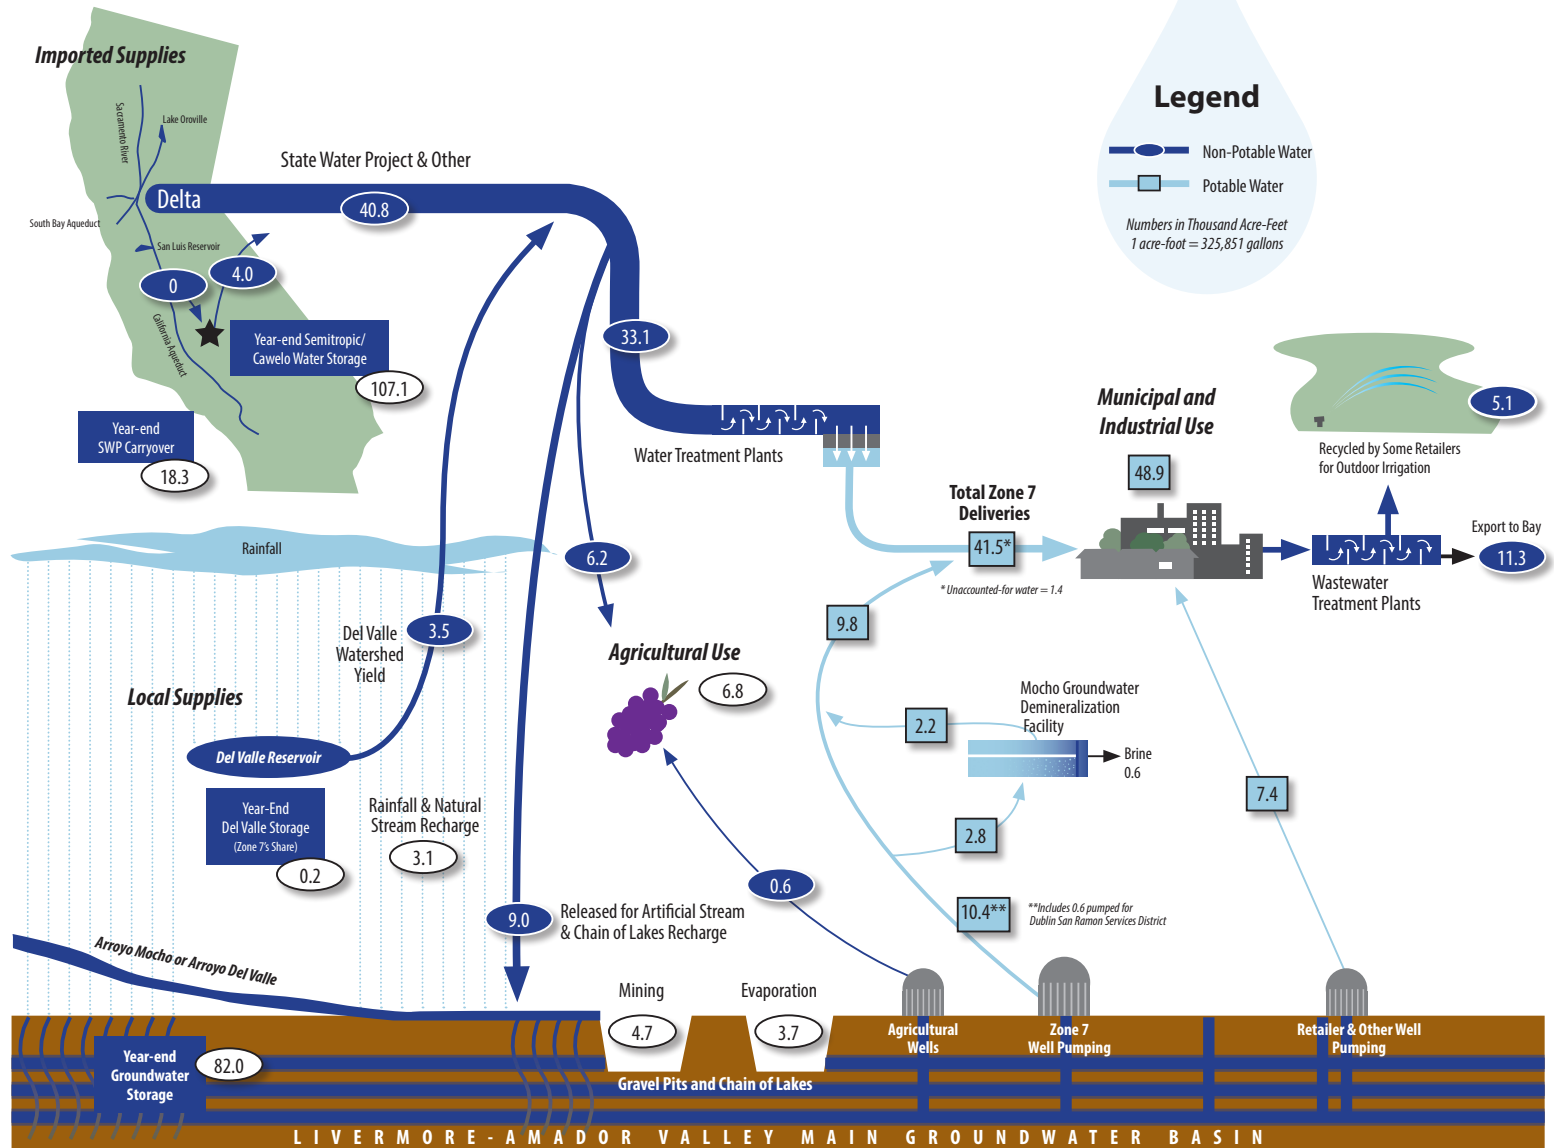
Imported Supplies

Sacramento River

Lake Oroville

South Bay Aqueduct

San Luis Reservoir

California Aqueduct

Delta

State Water Project & Other

40.8

0

4.0

Year-end Semitropic/ Cawelo Water Storage

107.1

Year-end SWP Carryover

18.3

33.1

Water Treatment Plants

Legend

Non-Potable Water

Potable Water

Numbers in Thousand Acre-Feet
1 acre-foot = 325,851 gallons

5.1

Recycled by Some Retailers for Outdoor Irrigation

Municipal and Industrial Use

48.9

Total Zone 7 Deliveries

41.5*

* Unaccounted-for water = 1.4

Export to Bay

11.3

Wastewater Treatment Plants

Rainfall

6.2

Del Valle Watershed Yield

3.5

Local Supplies

Del Valle Reservoir

Agricultural Use

6.8

9.8

Mocho Groundwater Demineralization Facility

2.2

Brine
0.6

2.8

7.4

Year-End Del Valle Storage (Zone 7's Share)

0.2

Rainfall & Natural Stream Recharge

3.1

0.6

9.0

Released for Artificial Stream & Chain of Lakes Recharge

10.4**

**Includes 0.6 pumped for Dublin San Ramon Services District

Arroyo Mocho or Arroyo Del Valle

Mining

4.7

Evaporation

3.7

Agricultural Wells

Zone 7 Well Pumping

Retailer & Other Well Pumping

Year-end Groundwater Storage

82.0

Gravel Pits and Chain of Lakes

LIVERMORE-AMADOR VALLEY MAIN GROUNDWATER BASIN